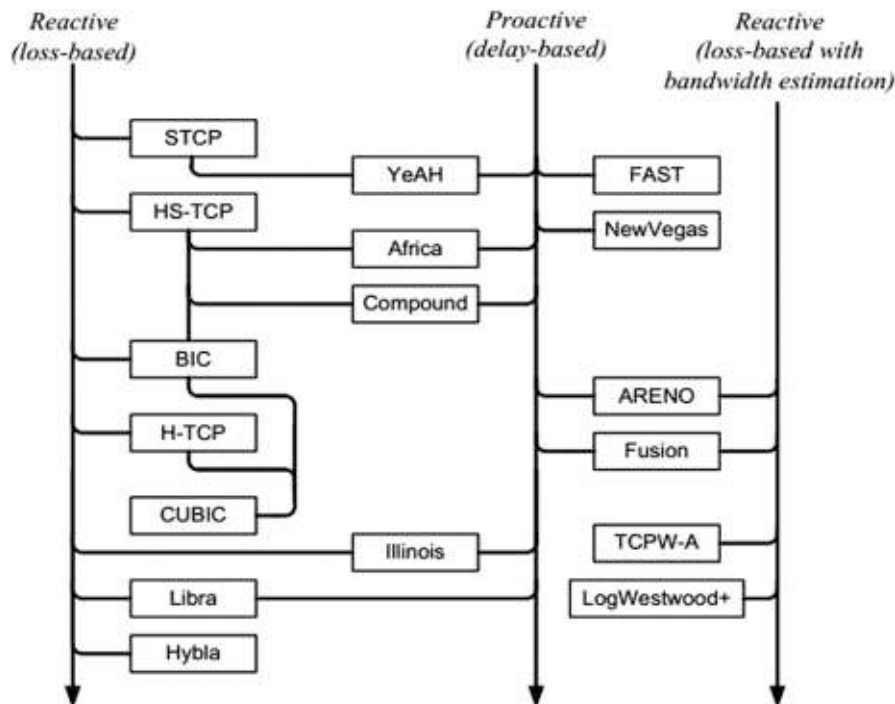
Reactive (loss-based)

Proactive (delay-based)

Reactive (loss-based with bandwidth estimation)

STCP

YeAH

FAST

HS-TCP

NewVegas

Africa

Compound

BIC

ARENO

H-TCP

Fusion

CUBIC

Illinois

TCPW-A

Libra

LogWestwood+

Hybla